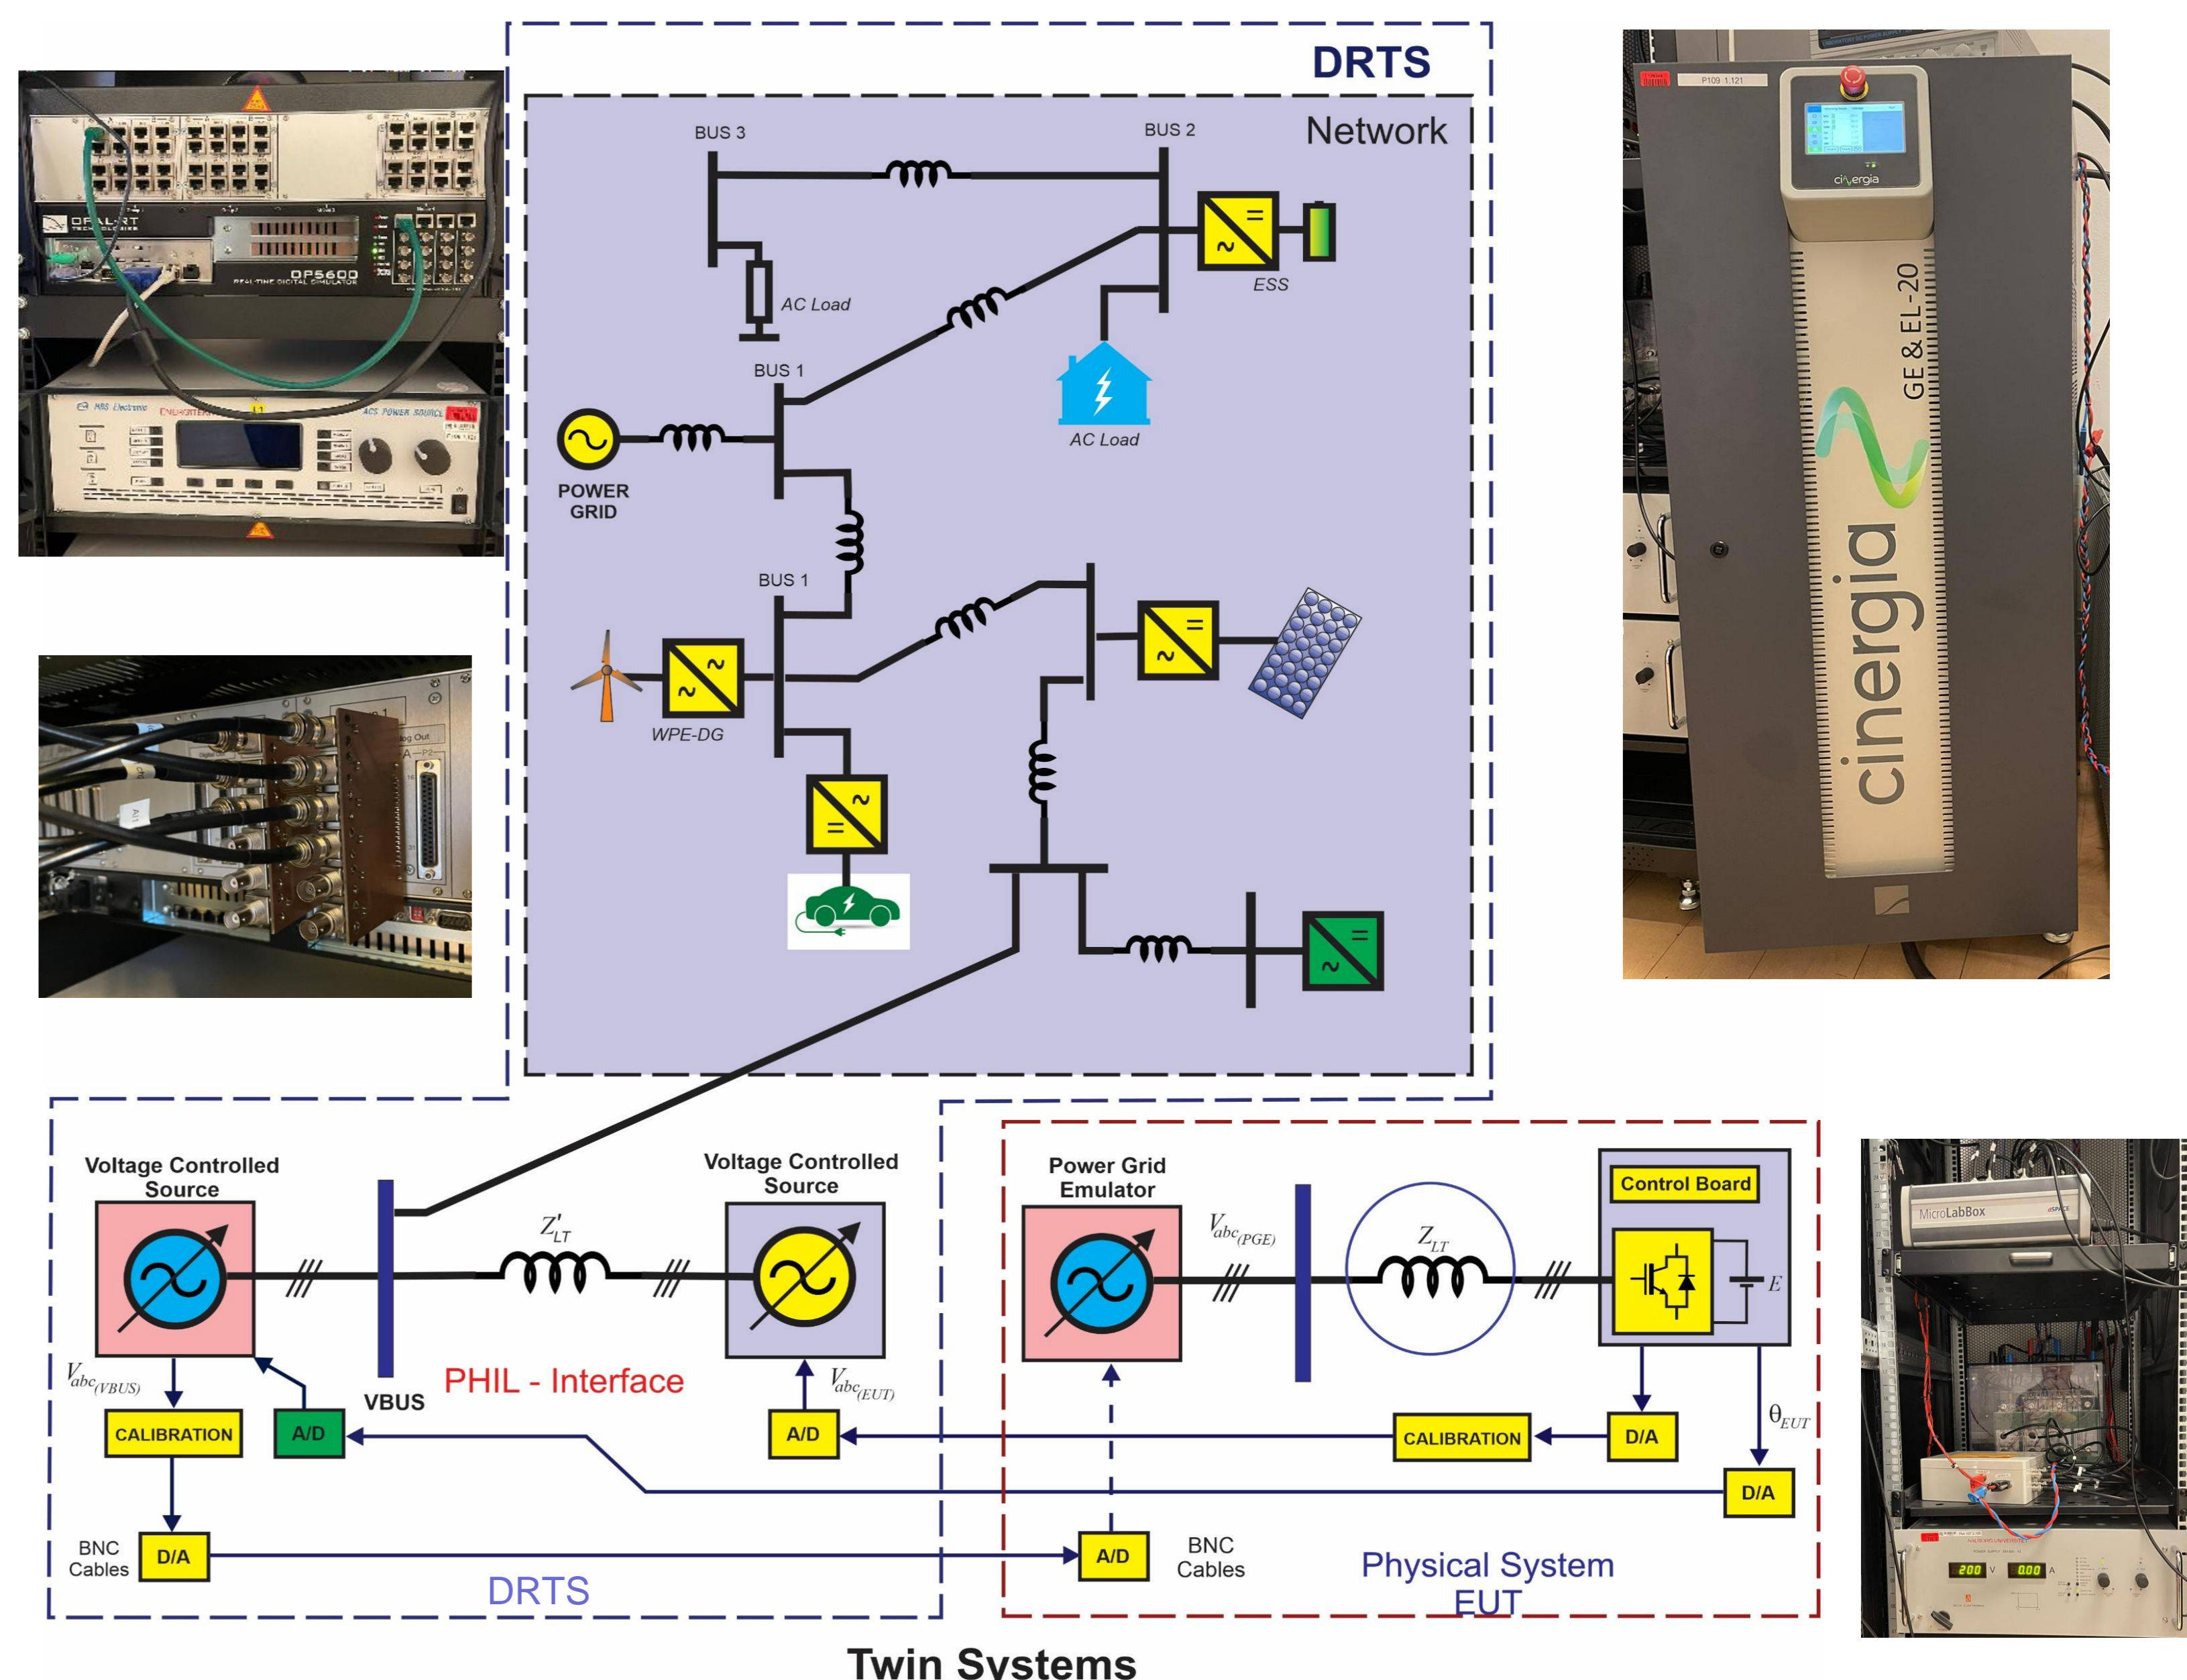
OPAL-RT TECHNOLOGIES
OP5600
REAL-TIME DIGITAL SIMULATOR
ACS POWER SOURCE

DRTS
Network
BUS 3
BUS 2
AC Load
ESS
AC Load
BUS 1
POWER GRID
BUS 1
WPE-DG

cinergia
GE & EL-20
cinergia

Voltage Controlled Source
$Z'_{LT}$
Voltage Controlled Source
Power Grid Emulator
$V_{abc(PGE)}$
$Z_{LT}$
Control Board
$E$
$V_{abc(VBUS)}$
VBUS
PHIL - Interface
$V_{abc(EUT)}$
CALIBRATION
A/D
A/D
CALIBRATION
D/A
$\theta_{EUT}$
D/A
BNC Cables
D/A
DRTS
A/D
BNC Cables
Physical System EUT

MicroLabBox
200 V
0.00 A

Twin Systems